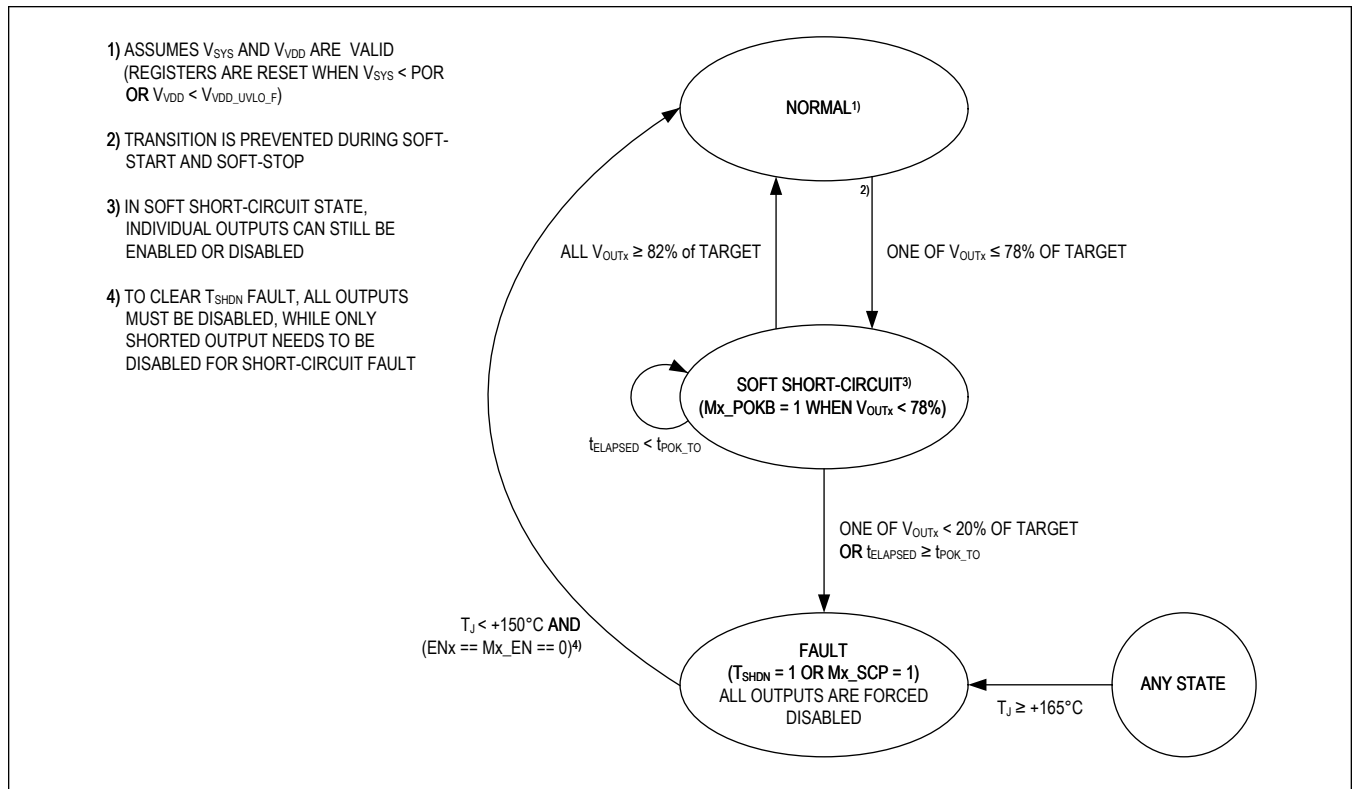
1) ASSUMES $V_{SYS}$ AND $V_{VDD}$ ARE VALID (REGISTERS ARE RESET WHEN $V_{SYS}$ < POR OR $V_{VDD}$ < $V_{VDD\_UVLO\_F}$)

2) TRANSITION IS PREVENTED DURING SOFT-START AND SOFT-STOP

3) IN SOFT SHORT-CIRCUIT STATE, INDIVIDUAL OUTPUTS CAN STILL BE ENABLED OR DISABLED

4) TO CLEAR $T_{SHDN}$ FAULT, ALL OUTPUTS MUST BE DISABLED, WHILE ONLY SHORTED OUTPUT NEEDS TO BE DISABLED FOR SHORT-CIRCUIT FAULT

NORMAL$^{1)}$

2)

ALL $V_{OUTx}$ ≥ 82% of TARGET

ONE OF $V_{OUTx}$ ≤ 78% OF TARGET

SOFT SHORT-CIRCUIT$^{3)}$
(Mx_POKB = 1 WHEN $V_{OUTx}$ < 78%)

$t_{ELAPSED}$ < $t_{POK\_TO}$

ONE OF $V_{OUTx}$ < 20% OF TARGET
OR $t_{ELAPSED}$ ≥ $t_{POK\_TO}$

$T_J$ < +150°C AND
(ENx == Mx_EN == 0)$^{4)}$

FAULT
($T_{SHDN}$ = 1 OR Mx_SCP = 1)
ALL OUTPUTS ARE FORCED DISABLED

ANY STATE

$T_J$ ≥ +165°C